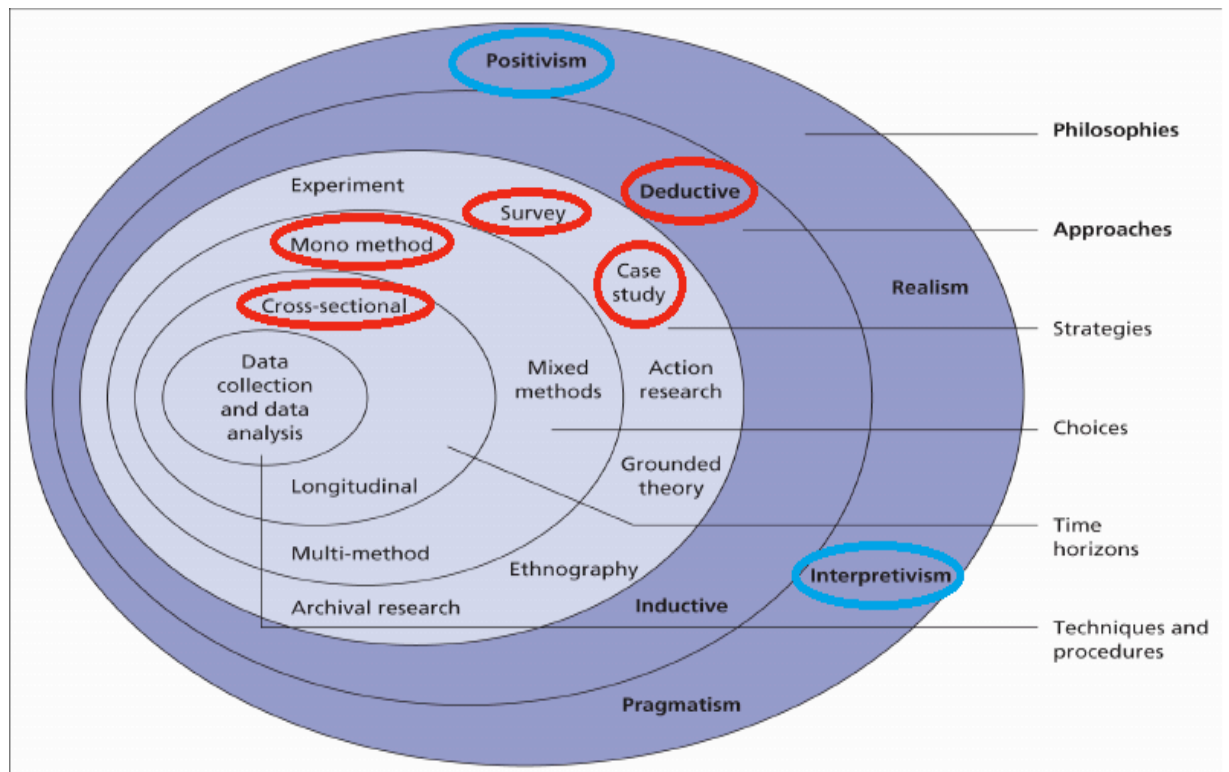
Positivism

Philosophies

Deductive

Approaches

Realism

Experiment

Survey

Mono method

Case study

Strategies

Cross-sectional

Data collection and data analysis

Mixed methods

Action research

Choices

Grounded theory

Longitudinal

Time horizons

Multi-method

Ethnography

Interpretivism

Archival research

Inductive

Techniques and procedures

Pragmatism